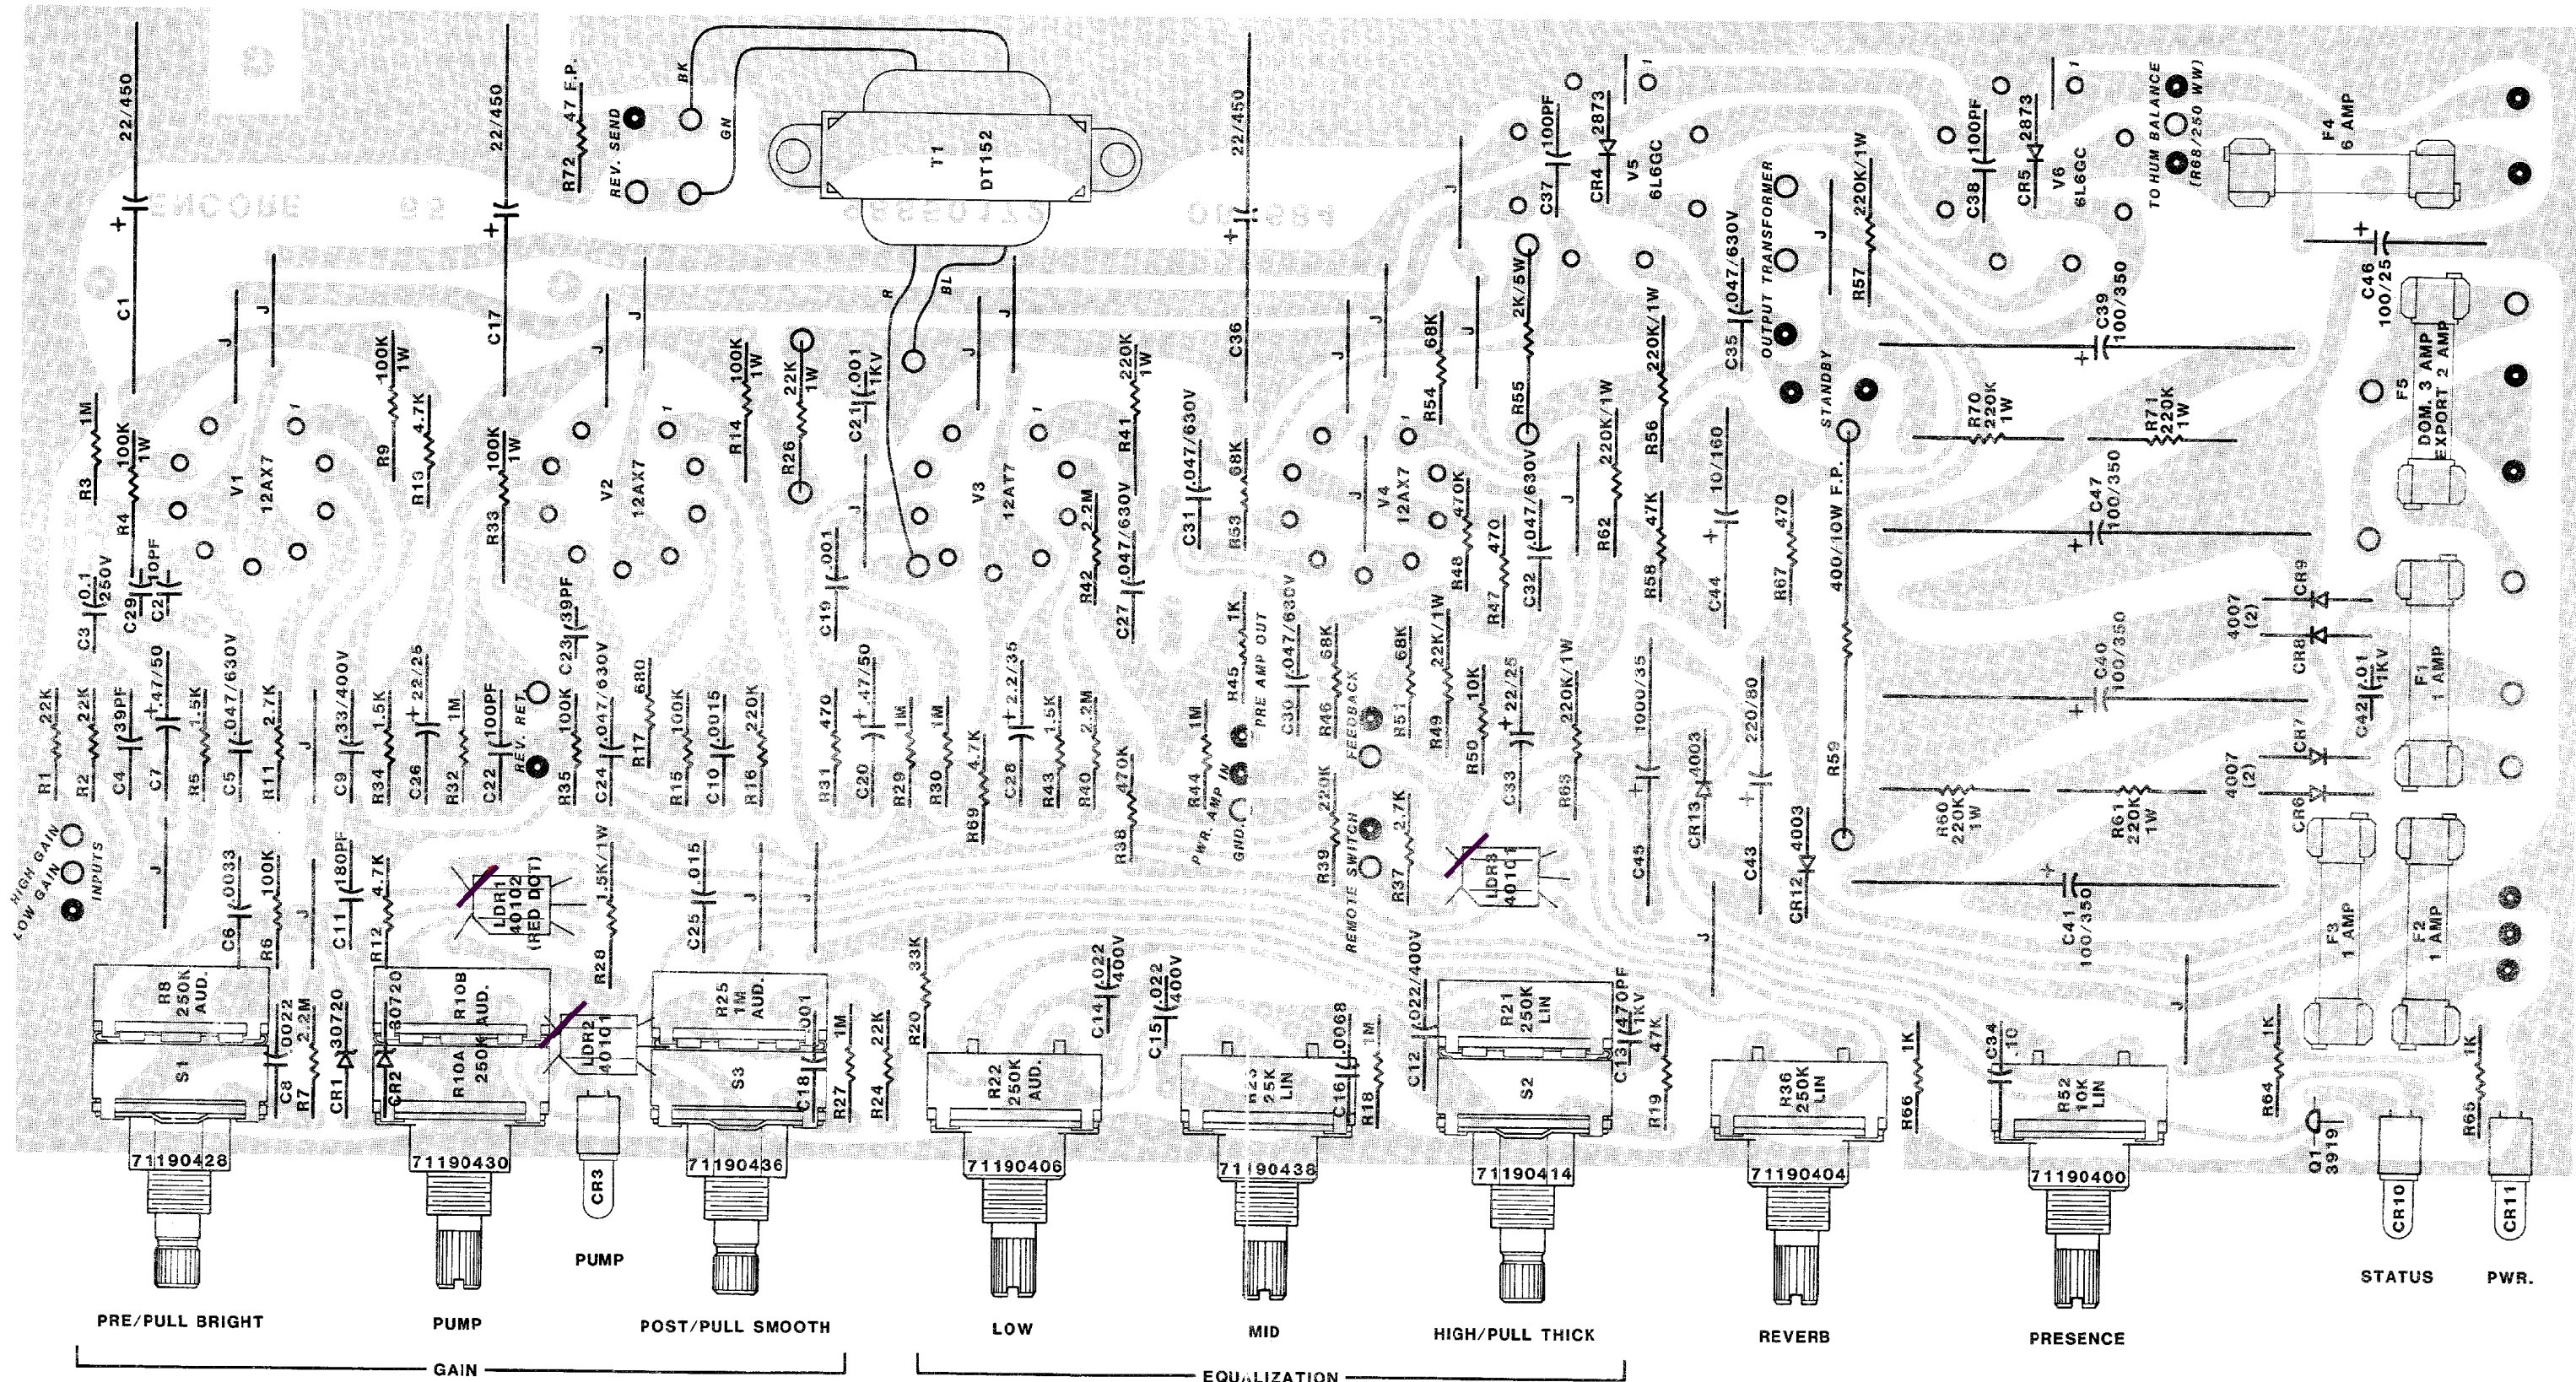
22/450
C1
22/450
C17
R72 47 F.P.
REV. SEND
BK
GN
T1
DT152
R
BL
22/450
C36
ENCORE
R3 1M
R4 100K 1W
V1 12AX7
R9 100K 1W
R13 4.7K
R33 100K 1W
V2 12AX7
R14 100K 1W
R26 22K 1W
C21 .001 1KV
V3 12AT7
R41 220K 1W
C31 .047/630V
R53 68K
V4 12AX7
R54 68K
R48 470K
R47 470
R55 2K/5W
C37 100PF
CR4 2873
V5 6L6GC
C32 .047/630V
R62 220K/1W
R56 220K/1W
C35 .047/630V
OUTPUT TRANSFORMER
STANDBY
R57 220K/1W
C38 100PF
CR5 2873
V6 6L6GC
TO HUM BALANCE (R68/250 WW)
F4 6 AMP
C46 100/25
C39 100/350
F5 DOM. 3 AMP EXPORT 2 AMP
R70 220K 1W
R71 220K 1W
C47 100/350
R58 47K
C44 10/160
R67 470
R59 400/10W F.P.
CR9
CR8
4007 (2)
C42 .01 1KV
F1 1 AMP
C40 100/350
C3 0.1 250V
C29 10PF
C2
C4 39PF
C7 47/50
R5 1.5K
C5 .047/630V
R11 2.7K
R1 22K
R2 22K
C9 .33/400V
R34 1.5K
C26 22/25
R32 1M
C22 100PF
REV. RET.
R35 100K
C23 39PF
C24 .047/630V
R17 680
R15 100K
C10 .0015
R16 220K
C19 .001
R31 470
C20 47/50
R29 1M
R30 1M
R69 4.7K
C28 2.2/35
R43 1.5K
R42 2.2M
C27 .047/630V
R40 2.2M
R38 470K
R45 1K
PRE AMP OUT
C30 .047/630V
R46 68K
FEEDBACK
R51 68K
R49 22K/1W
R50 10K
C33 22/25
R63 220K/1W
C45 1000/35
CR13 4003
C43 220/80
CR12 4003
R60 220K 1W
R61 220K 1W
CR7
CR6
4007 (2)
C41 100/350
R44 1M
PWR. AMP IN
GND.
R39 220K
REMOTE SWITCH
R37 2.7K
LDR3 40101
HIGH GAIN
LOW GAIN
INPUTS
C6 .0033
R6 100K
C11 180PF
R12 4.7K
LDR1 40102 (RED DOT)
R28 1.5K/1W
C25 .015
R8 250K AUD.
S1
C8 .0022
R7 2.2M
CR1 30720
CR2 30720
R10B AUD.
R10A 250K
LDR2 40101
R25 1M AUD.
S3
C18 .001
R27 1M
R24 22K
R20 33K
R22 250K AUD.
C14 .022 400V
C15 .022 400V
R23 25K LIN
C16 .0068
R18 1M
C12 .022/400V
R21 250K LIN
S2
C13 470PF 1KV
R19 47K
R36 250K LIN
R66 1K
C34 .10
R52 10K LIN
R64 1K
Q1 3919
F3 1 AMP
F2 1 AMP
R65 1K
71190428
71190430
CR3
71190436
71190406
71190438
71190414
71190404
71190400
CR10
CR11
PUMP
PRE/PULL BRIGHT
PUMP
POST/PULL SMOOTH
LOW
MID
HIGH/PULL THICK
REVERB
PRESENCE
STATUS
PWR.
GAIN
EQUALIZATION